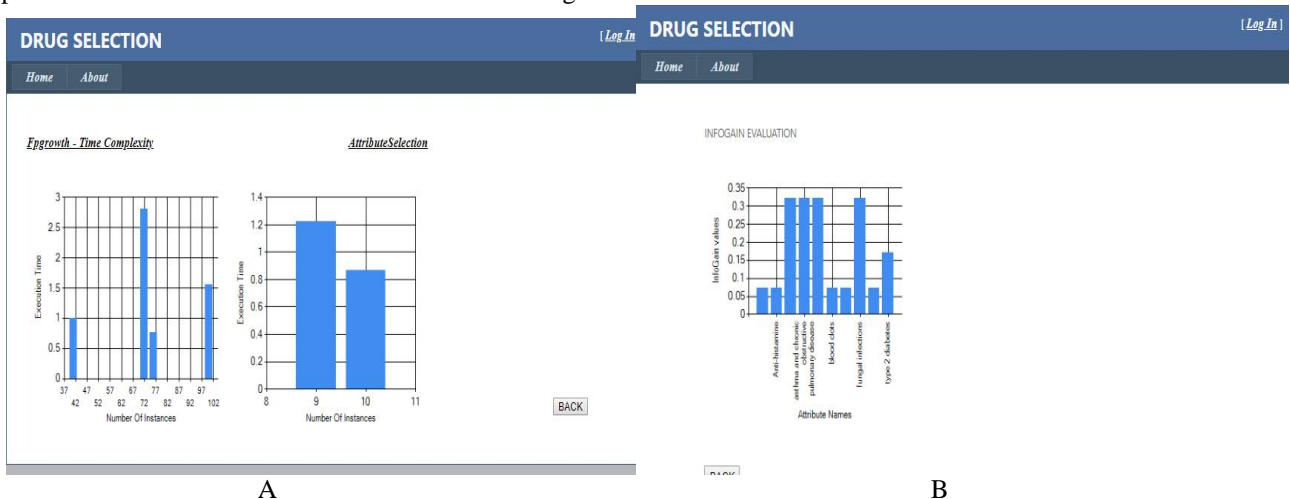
DRUG SELECTION

[ Log In

Home About

Fpgrowth - Time Complexity

AttributeSelection

3
2.5
2
1.5
1
0.5
0

Execution Time

37 47 57 67 77 87 97
42 52 62 72 82 92 102

Number Of Instances

1.4
1.2
1
0.8
0.6
0.4
0.2
0

Execution Time

8 9 10 11

Number Of Instances

BACK

A

DRUG SELECTION

[ Log In ]

Home About

INFOGAIN EVALUATION

0.35
0.3
0.25
0.2
0.15
0.1
0.05
0

InfoGain values

Anti-histamines
asthma and chronic obstructive pulmonary disease
blood clots
fungal infections
type 2 diabetes

Attribute Names

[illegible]

B